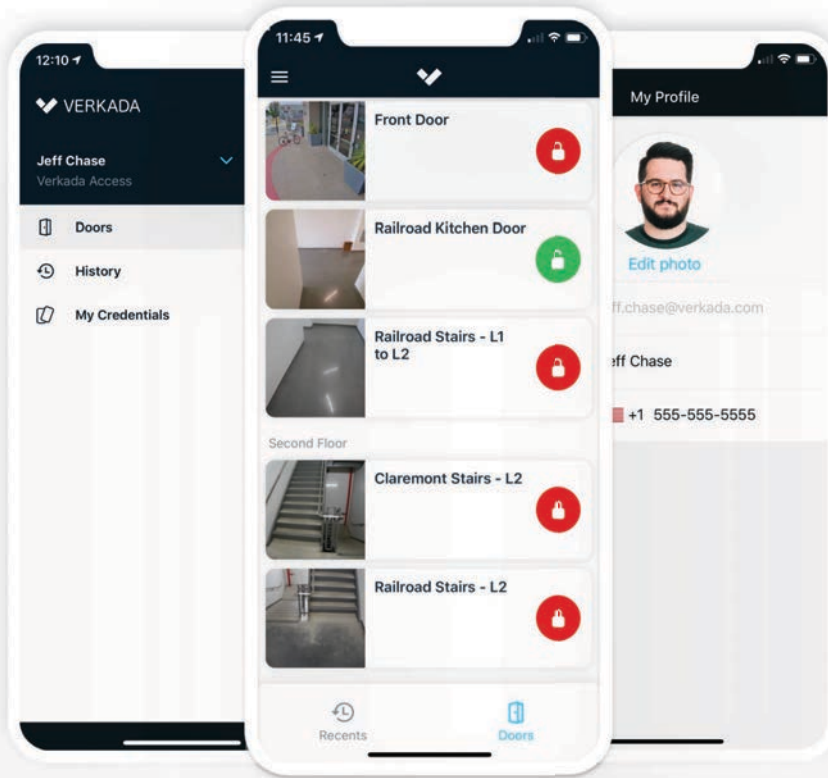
12:10

VERKADA

Jeff Chase
Verkada Access

Doors

History

My Credentials

11:45

Front Door

Railroad Kitchen Door

Railroad Stairs - L1 to L2

Second Floor

Claremont Stairs - L2

Railroad Stairs - L2

Recents

Doors

My Profile

Edit photo

ff.chase@verkada.com

eff Chase

+1 555-555-5555